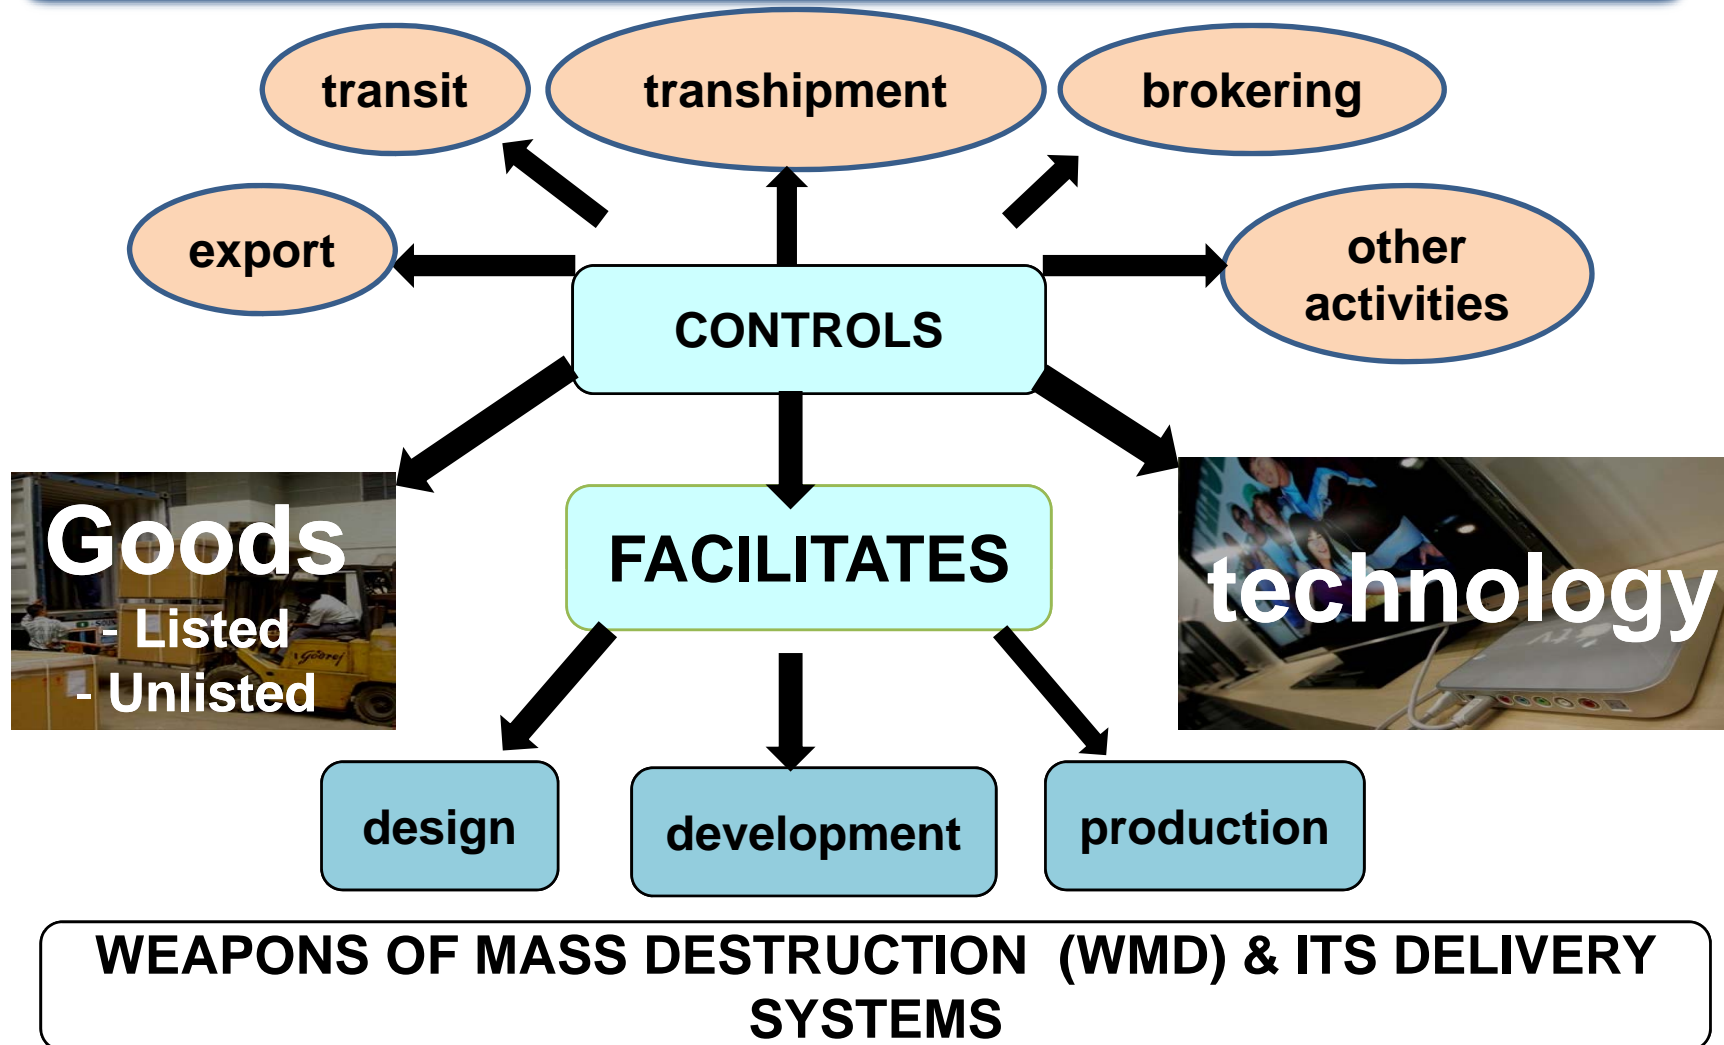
transit

transhipment

brokering

export

other activities

CONTROLS

Goods
- Listed
- Unlisted

FACILITATES

technology

design

development

production

WEAPONS OF MASS DESTRUCTION (WMD) & ITS DELIVERY SYSTEMS